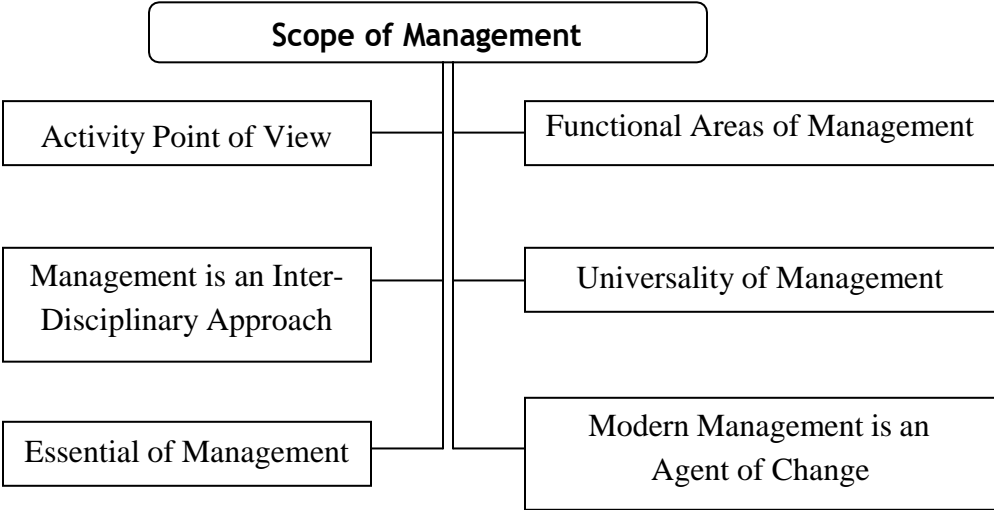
Scope of Management

Activity Point of View

Functional Areas of Management

Management is an Inter-Disciplinary Approach

Universality of Management

Essential of Management

Modern Management is an Agent of Change